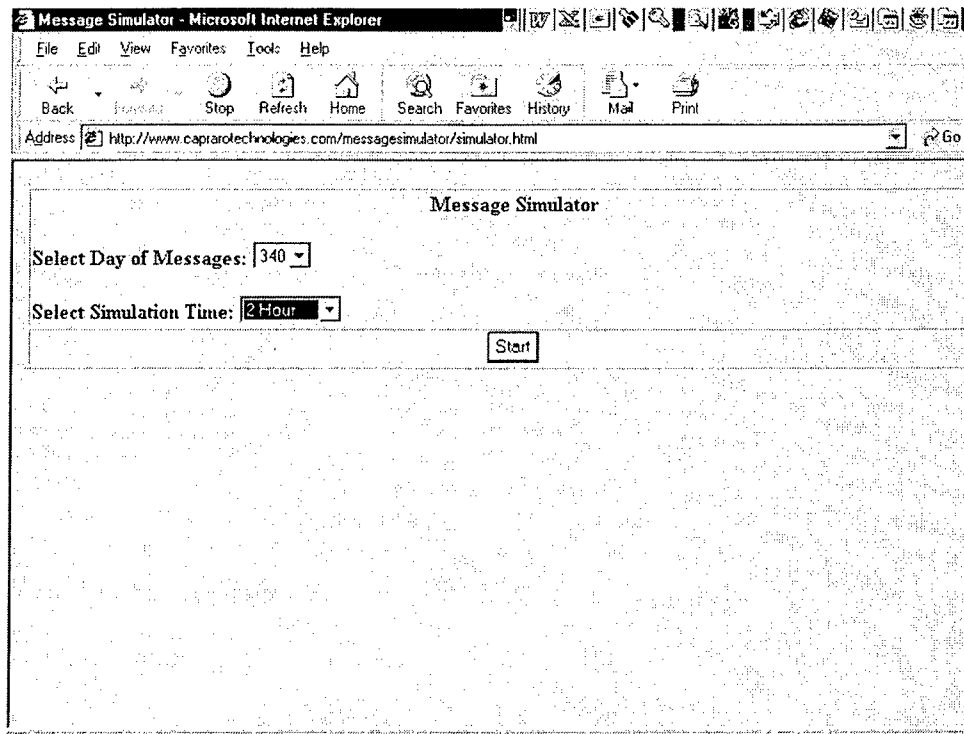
Message Simulator - Microsoft Internet Explorer

File Edit View Favorites Tools Help

Back Forward Stop Refresh Home Search Favorites History Mail Print

Address http://www.caprarotechnologies.com/messagesimulator/simulator.html Go

Message Simulator

Select Day of Messages: 340

Select Simulation Time: 2 Hour

Start